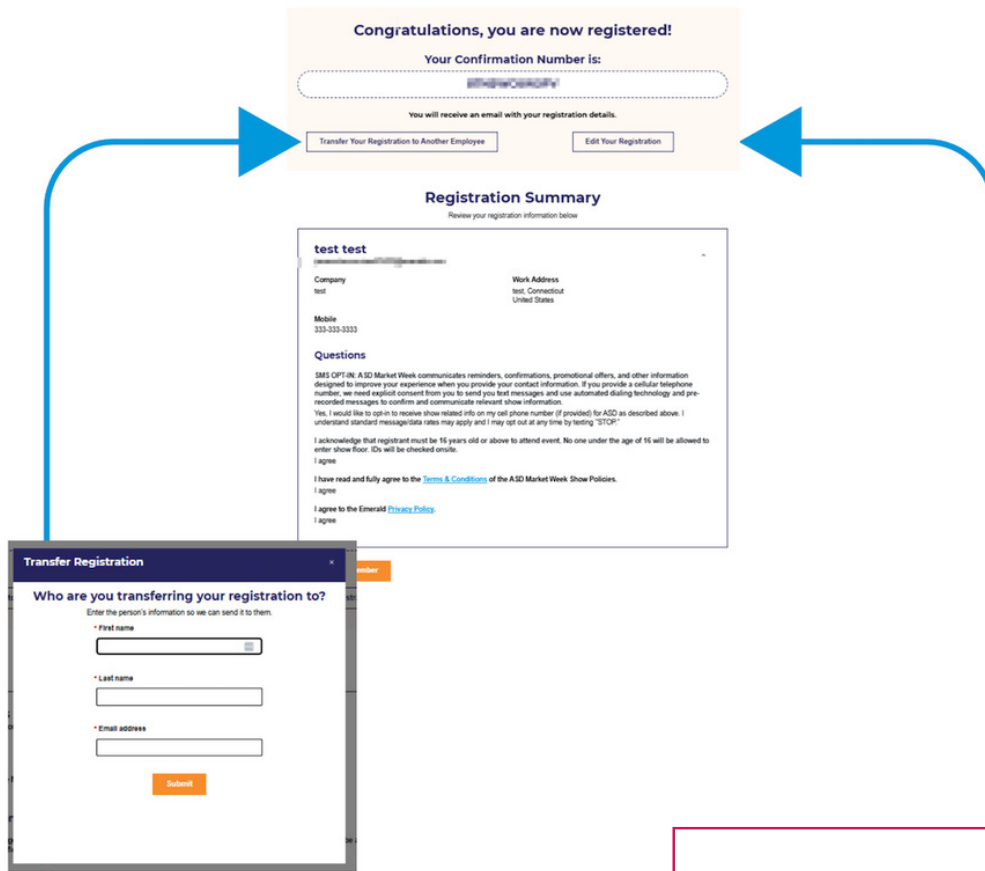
Congratulations, you are now registered!

Your Confirmation Number is:

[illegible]

You will receive an email with your registration details.

Transfer Your Registration to Another Employee

Edit Your Registration

Registration Summary

Review your registration information below

test test

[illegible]

Company
test

Work Address
test, Connecticut
United States

Mobile
333-333-3333

Questions

SMS OPT-IN: ASD Market Week communicates reminders, confirmations, promotional offers, and other information designed to improve your experience when you provide your contact information. If you provide a cellular telephone number, we need explicit consent from you to send you text messages and use automated dialing technology and pre-recorded messages to confirm and communicate relevant show information.
Yes, I would like to opt-in to receive show related info on my cell phone number (if provided) for ASD as described above. I understand standard message/data rates may apply and I may opt out at any time by texting "STOP."

I acknowledge that registrant must be 16 years old or above to attend event. No one under the age of 16 will be allowed to enter show floor. IDs will be checked onsite.
I agree

I have read and fully agree to the Terms & Conditions of the ASD Market Week Show Policies.
I agree

I agree to the Emerald Privacy Policy.
I agree

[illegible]ember

Transfer Registration ×

Who are you transferring your registration to?

Enter the person's information so we can send it to them.

* First name

* Last name

* Email address

Submit